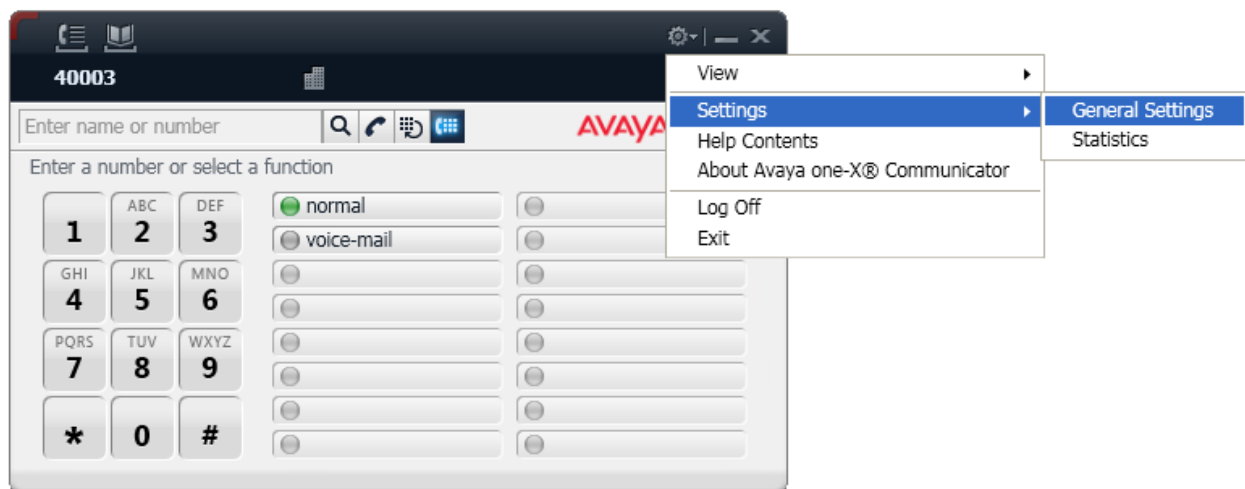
40003

Enter name or number

AVAYA

Enter a number or select a function

1
ABC 2
DEF 3
GHI 4
JKL 5
MNO 6
PQRS 7
TUV 8
WXYZ 9
*
0
#

normal
voice-mail

View
Settings
Help Contents
About Avaya one-X® Communicator
Log Off
Exit

General Settings
Statistics